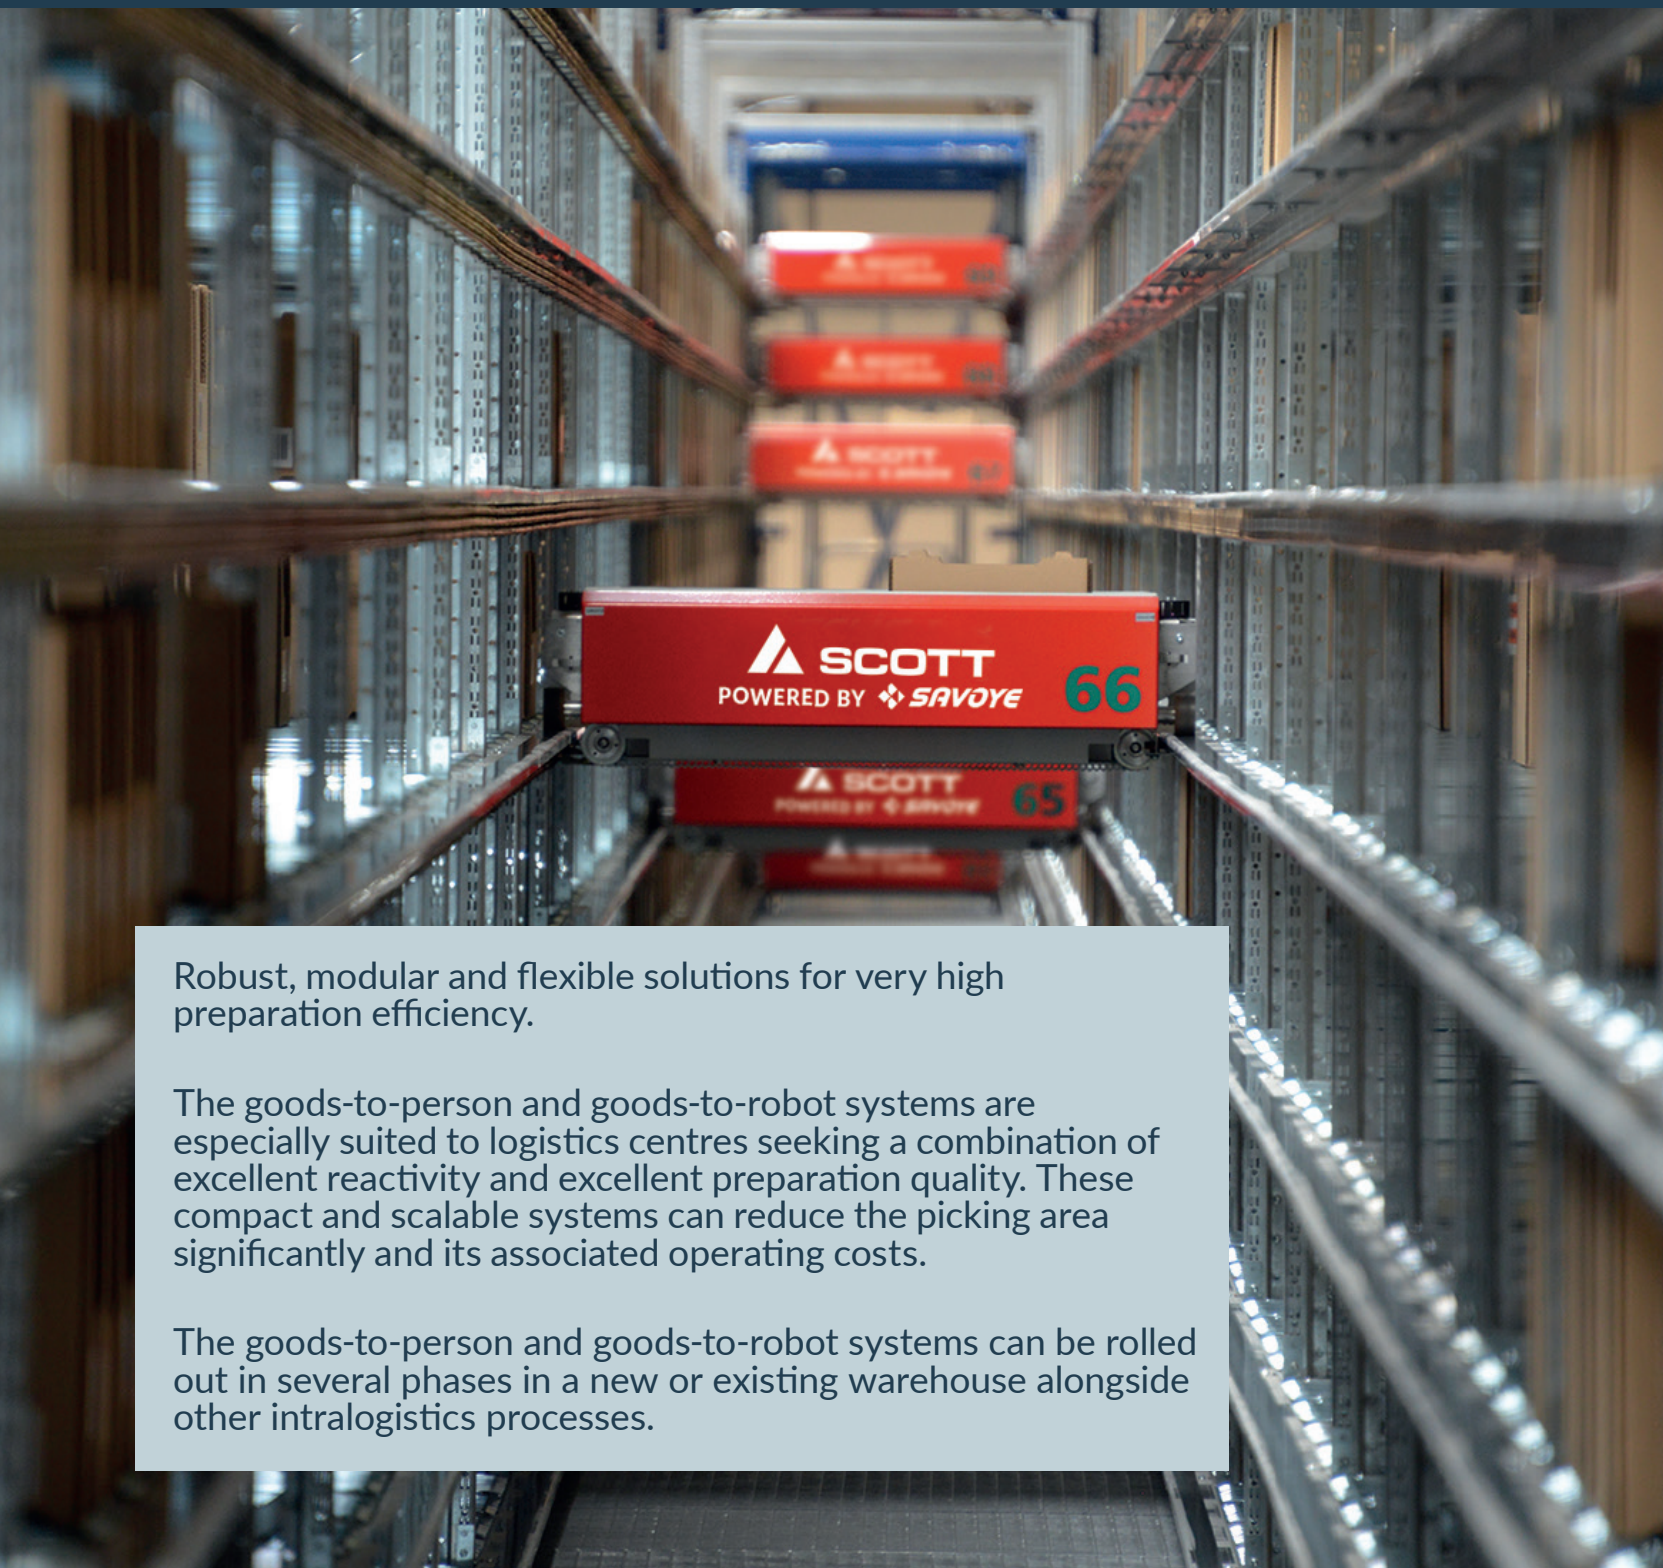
SCOTT
POWERED BY SAVOYE 66

SCOTT
POWERED BY SAVOYE 65

Robust, modular and flexible solutions for very high preparation efficiency.

The goods-to-person and goods-to-robot systems are especially suited to logistics centres seeking a combination of excellent reactivity and excellent preparation quality. These compact and scalable systems can reduce the picking area significantly and its associated operating costs.

The goods-to-person and goods-to-robot systems can be rolled out in several phases in a new or existing warehouse alongside other intralogistics processes.